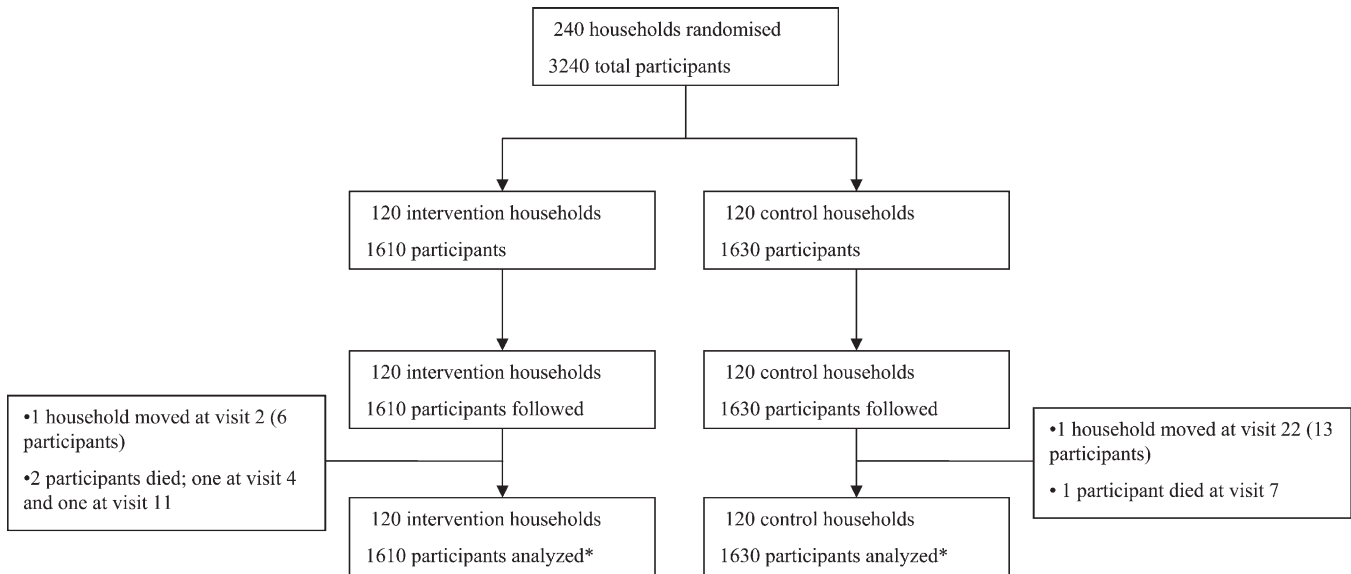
240 households randomised

3240 total participants

120 intervention households

1610 participants

120 control households

1630 participants

120 intervention households

1610 participants followed

120 control households

1630 participants followed

•1 household moved at visit 2 (6 participants)

•2 participants died; one at visit 4 and one at visit 11

•1 household moved at visit 22 (13 participants)

• 1 participant died at visit 7

120 intervention households

1610 participants analyzed*

120 control households

1630 participants analyzed*